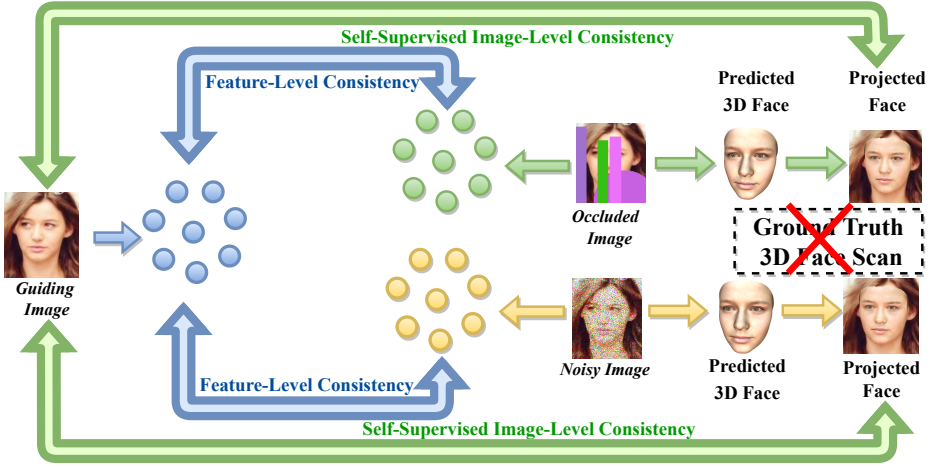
Self-Supervised Image-Level Consistency

Feature-Level Consistency

Predicted 3D Face

Projected Face

Guiding Image

Occluded Image

Ground Truth 3D Face Scan

Noisy Image

Predicted 3D Face

Projected Face

Feature-Level Consistency

Self-Supervised Image-Level Consistency